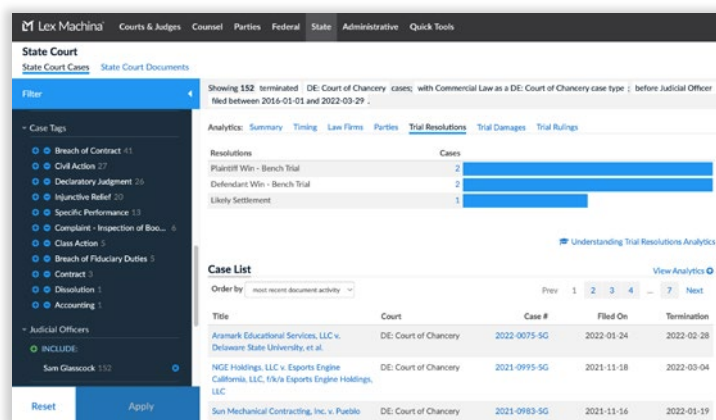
Lex Machina Courts & Judges Counsel Parties Federal State Administrative Quick Tools

State Court

State Court Cases State Court Documents

Filter

Showing 152 terminated DE: Court of Chancery cases; with Commercial Law as a DE: Court of Chancery case type; before Judicial Officer filed between 2016-01-01 and 2022-03-29 .

Case Tags

Breach of Contract 41
Civil Action 27
Declaratory Judgment 26
Injunctive Relief 20
Specific Performance 13
Complaint - Inspection of Boo... 6
Class Action 5
Breach of Fiduciary Duties 5
Contract 3
Dissolution 1
Accounting 1

Judicial Officers

INCLUDE:

Sam Glasscock 152

Reset Apply

Analytics: Summary Timing Law Firms Parties Trial Resolutions Trial Damages Trial Rulings

| Resolutions | Cases |
|---|---|
| Plaintiff Win - Bench Trial | 2 |
| Defendant Win - Bench Trial | 2 |
| Likely Settlement | 1 |

Understanding Trial Resolutions Analytics

Case List

View Analytics

Order by most recent document activity

Prev 1 2 3 4 ... 7 Next

| Title | Court | Case # | Filed On | Termination |
|---|---|---|---|---|
| Aramark Educational Services, LLC v. Delaware State University, et al. | DE: Court of Chancery | 2022-0075-SG | 2022-01-24 | 2022-02-28 |
| NGE Holdings, LLC v. Esports Engine California, LLC, f/k/a Esports Engine Holdings, LLC | DE: Court of Chancery | 2021-0995-SG | 2021-11-18 | 2022-03-04 |
| Sun Mechanical Contracting, Inc. v. Pueblo | DE: Court of Chancery | 2021-0983-SG | 2021-11-16 | 2022-01-19 |